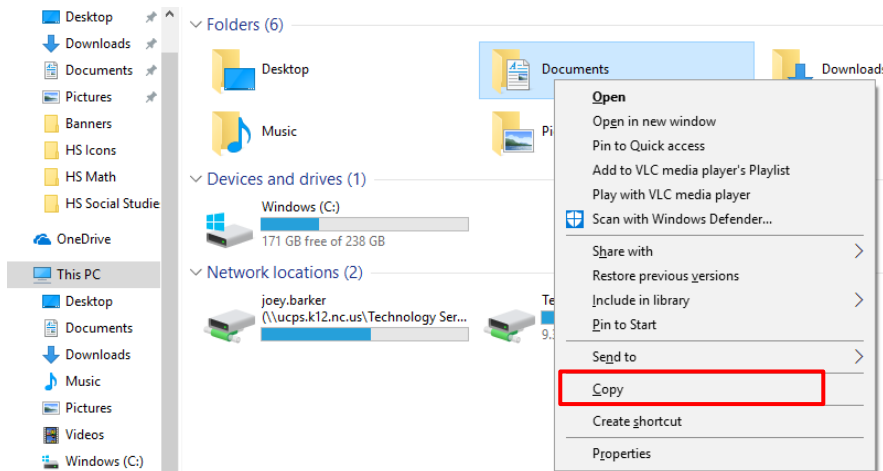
Desktop
Downloads
Documents
Pictures
Banners
HS Icons
HS Math
HS Social Studie
OneDrive
This PC
Desktop
Documents
Downloads
Music
Pictures
Videos
Windows (C:)

Folders (6)
Desktop
Documents
Downloads
Music
Pi

Devices and drives (1)
Windows (C:)
171 GB free of 238 GB

Network locations (2)
joey.barker
(\\ucps.k12.nc.us\Technology Ser...
Te
9.

Open
Open in new window
Pin to Quick access
Add to VLC media player's Playlist
Play with VLC media player
Scan with Windows Defender...
Share with
Restore previous versions
Include in library
Pin to Start
Send to
Copy
Create shortcut
Properties